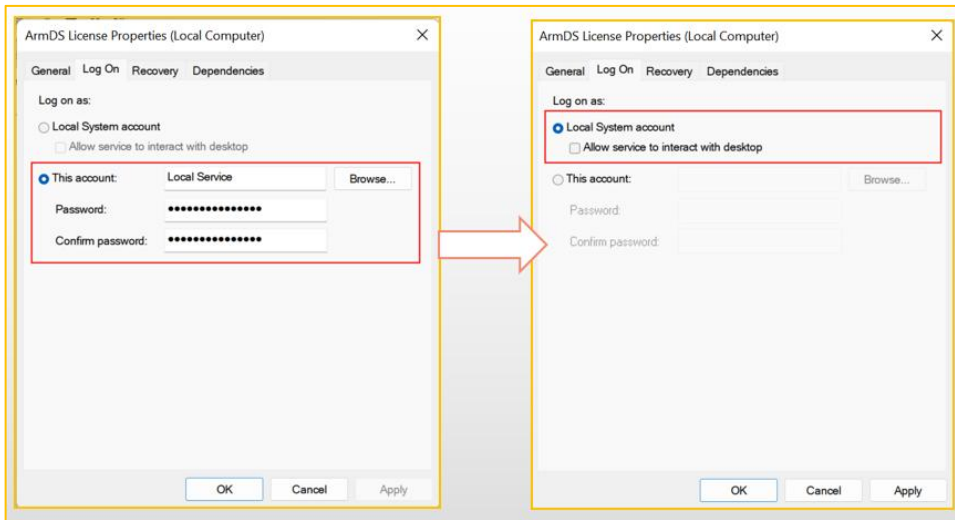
ArmDS License Properties (Local Computer)

General Log On Recovery Dependencies

Log on as:

Local System account

Allow service to interact with desktop

This account: Local Service Browse...

Password: ••••••••••••••••

Confirm password: ••••••••••••••••

OK Cancel Apply

ArmDS License Properties (Local Computer)

General Log On Recovery Dependencies

Log on as:

Local System account

Allow service to interact with desktop

This account: Browse...

Password:

Confirm password:

OK Cancel Apply